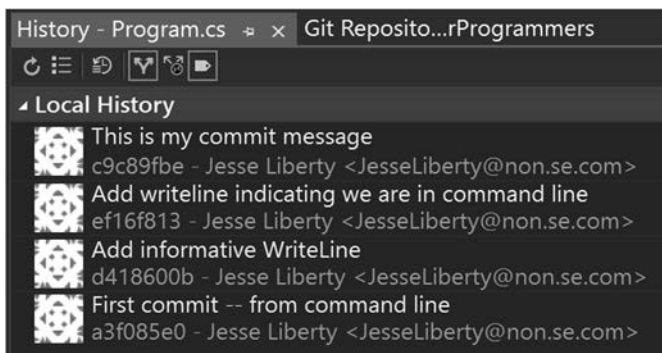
History - Program.cs ⊣ ×   Git Reposito...rProgrammers

◢ Local History

This is my commit message
c9c89fbe - Jesse Liberty <JesseLiberty@non.se.com>

Add writeline indicating we are in command line
ef16f813 - Jesse Liberty <JesseLiberty@non.se.com>

Add informative WriteLine
d418600b - Jesse Liberty <JesseLiberty@non.se.com>

First commit -- from command line
a3f085e0 - Jesse Liberty <JesseLiberty@non.se.com>